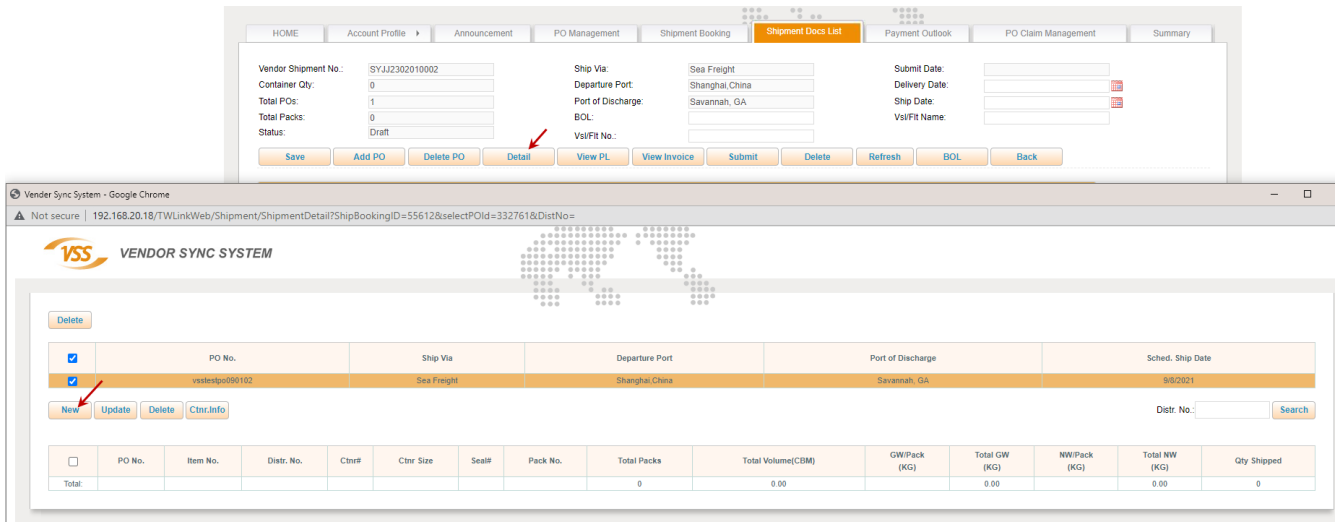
HOME | Account Profile | Announcement | PO Management | Shipment Booking | Shipment Docs List | Payment Outlook | PO Claim Management | Summary

Vendor Shipment No.: SYJJ2302010002
Container Qty: 0
Total POs: 1
Total Packs: 0
Status: Draft

Ship Via: Sea Freight
Departure Port: Shanghai,China
Port of Discharge: Savannah, GA
BOL:
Vsl/Flt No.:

Submit Date:
Delivery Date:
Ship Date:
Vsl/Flt Name:

Save | Add PO | Delete PO | Detail | View PL | View Invoice | Submit | Delete | Refresh | BOL | Back

Vender Sync System - Google Chrome

Not secure | 192.168.20.18/TWLinkWeb/Shipment/ShipmentDetail?ShipBookingID=55612&selectPOId=332761&DistNo=

VSS VENDOR SYNC SYSTEM

Delete

| | PO No. | Ship Via | Departure Port | Port of Discharge | Sched. Ship Date |
|---|---|---|---|---|---|
| ☑ | vsstestpo090102 | Sea Freight | Shanghai,China | Savannah, GA | 9/8/2021 |

New | Update | Delete | Ctnr.Info

Distr. No.: Search

| | PO No. | Item No. | Distr. No. | Ctnr# | Ctnr Size | Seal# | Pack No. | Total Packs | Total Volume(CBM) | GW/Pack (KG) | Total GW (KG) | NW/Pack (KG) | Total NW (KG) | Qty Shipped |
|---|---|---|---|---|---|---|---|---|---|---|---|---|---|---|
| Total: | | | | | | | | 0 | 0.00 | | 0.00 | | 0.00 | 0 |